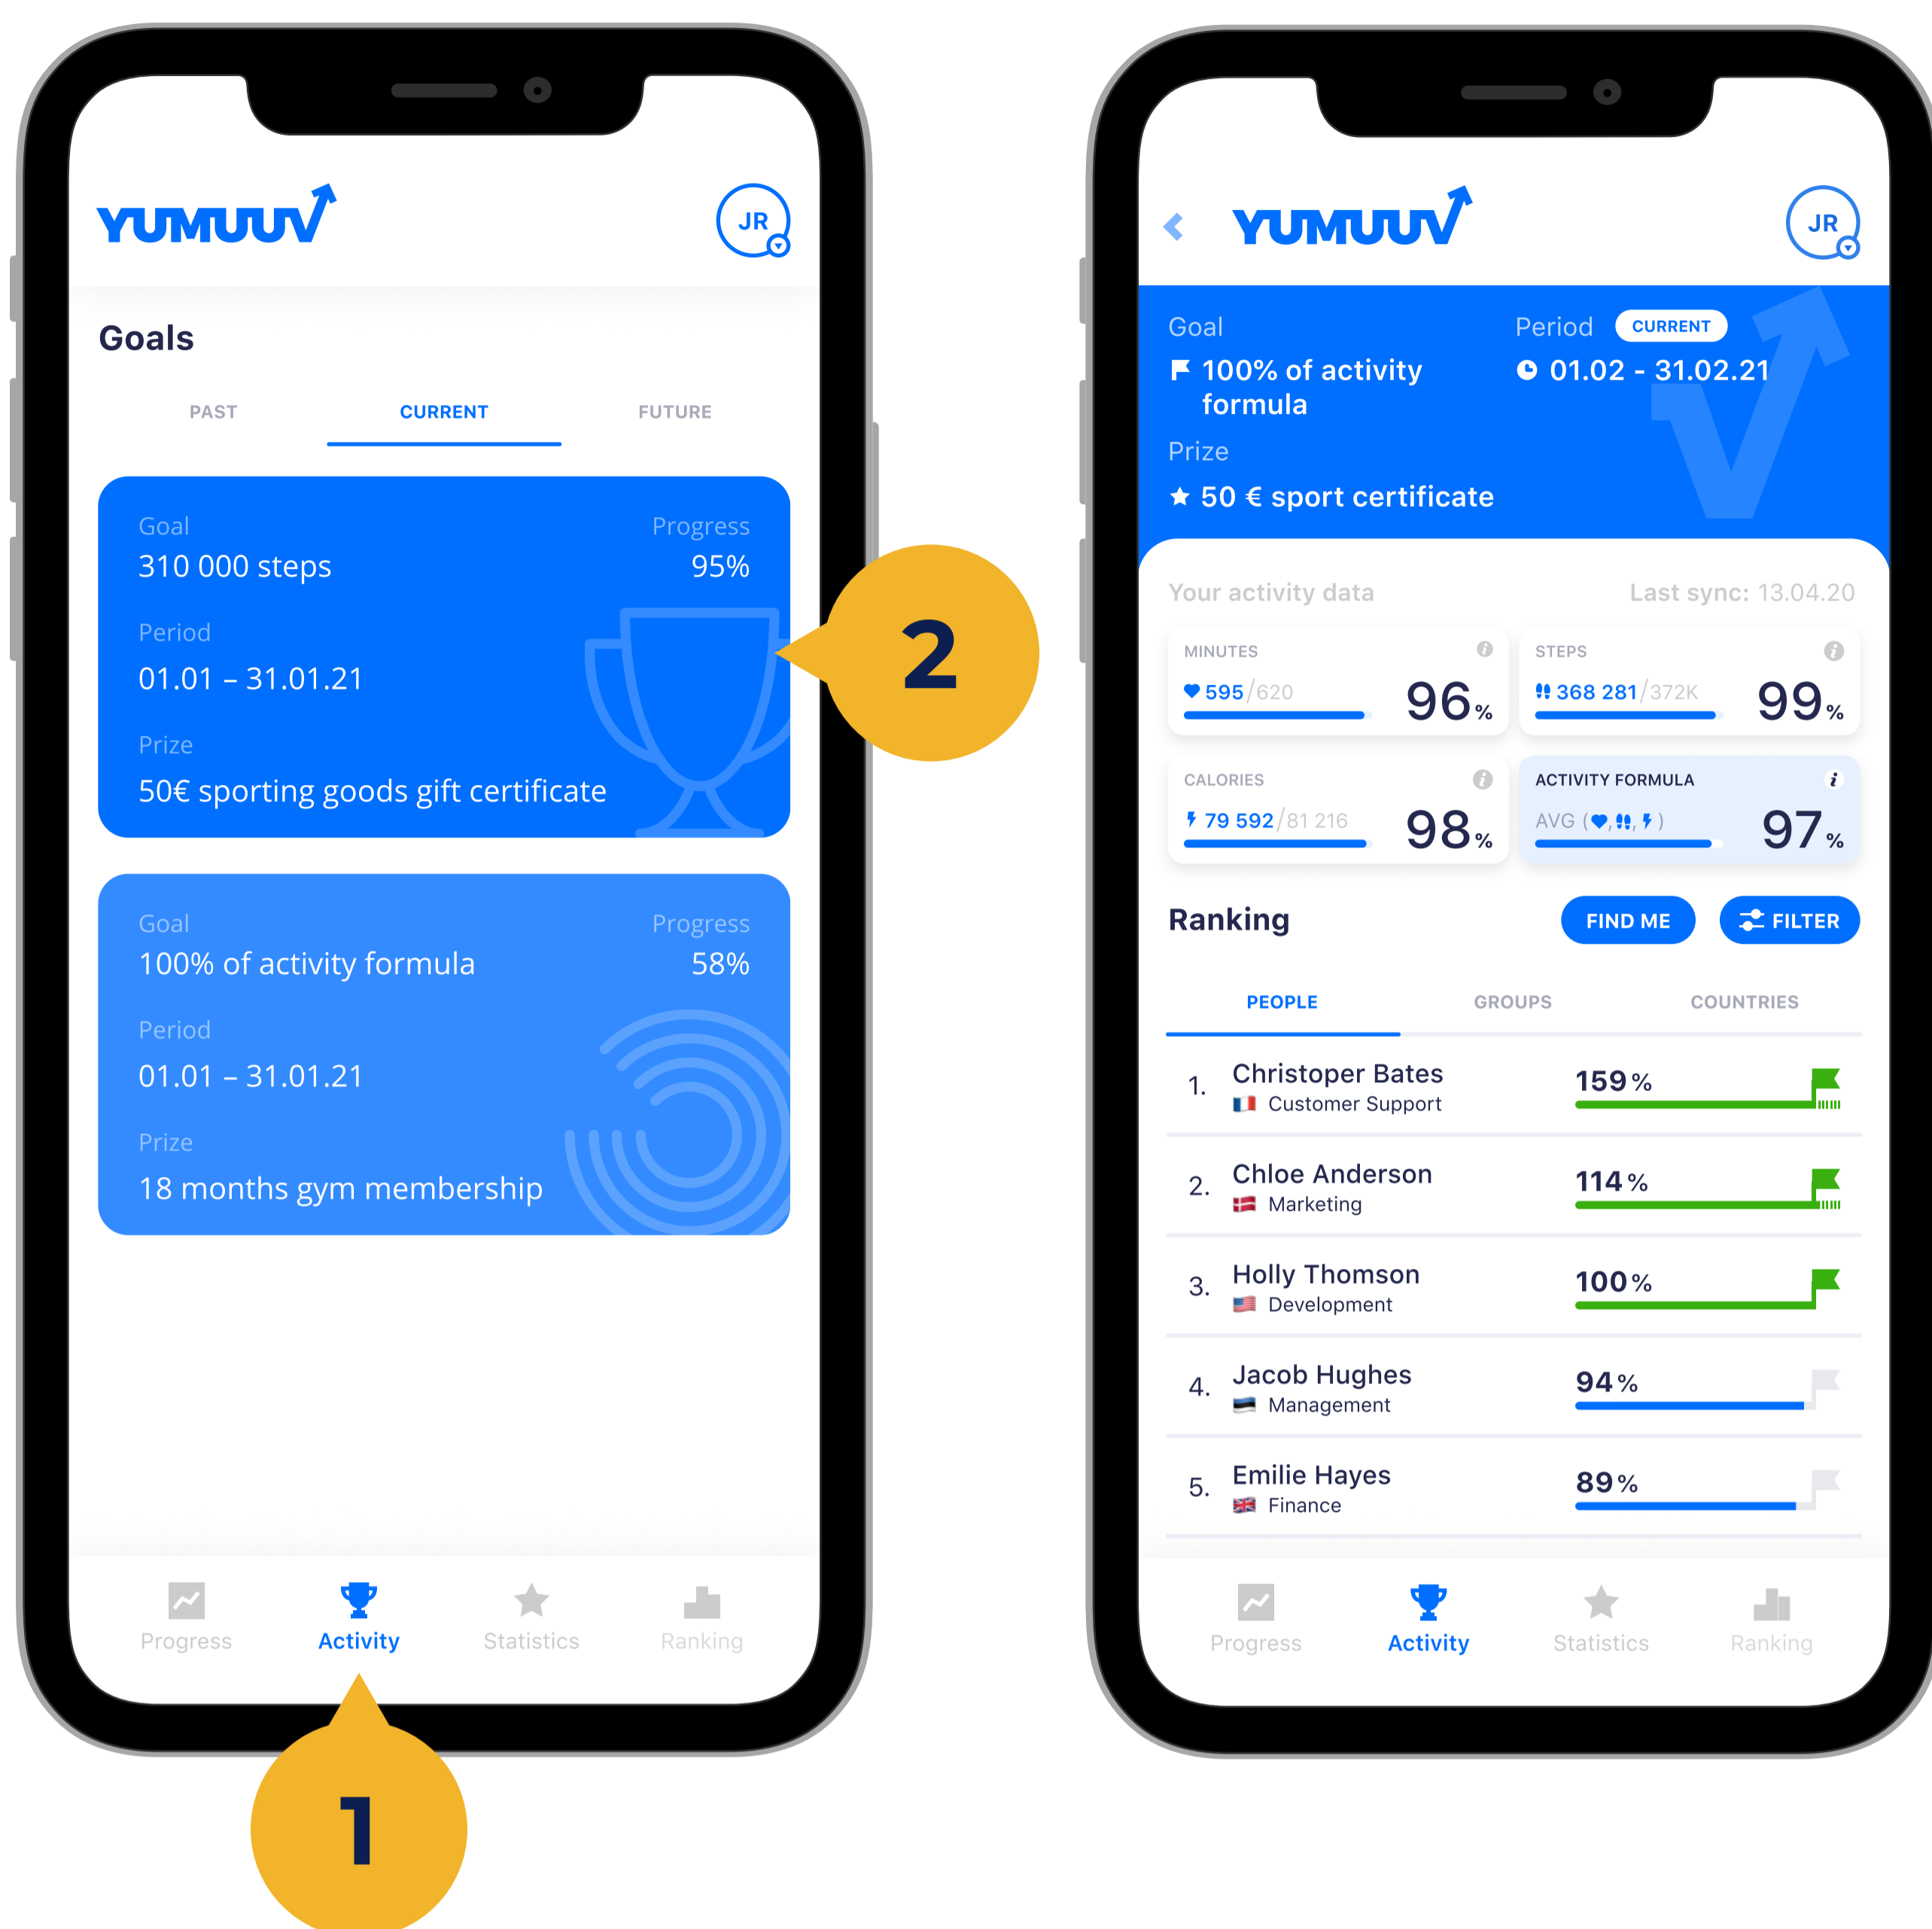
YUMUUV

JR

Goals

PAST CURRENT FUTURE

Goal
310 000 steps

Progress
95%

Period
01.01 – 31.01.21

Prize
50€ sporting goods gift certificate

Goal
100% of activity formula

Progress
58%

Period
01.01 – 31.01.21

Prize
18 months gym membership

Progress Activity Statistics Ranking

2

1

YUMUUV

JR

Goal
100% of activity formula

Period CURRENT
01.02 - 31.02.21

Prize
50 € sport certificate

Your activity data

Last sync: 13.04.20

MINUTES
595/620
96%

STEPS
368 281/372K
99%

CALORIES
79 592/81 216
98%

ACTIVITY FORMULA
AVG ( , , )
97%

Ranking

FIND ME

FILTER

PEOPLE GROUPS COUNTRIES

1. Christoper Bates
Customer Support
159 %

2. Chloe Anderson
Marketing
114 %

3. Holly Thomson
Development
100 %

4. Jacob Hughes
Management
94 %

5. Emilie Hayes
Finance
89 %

Progress Activity Statistics Ranking